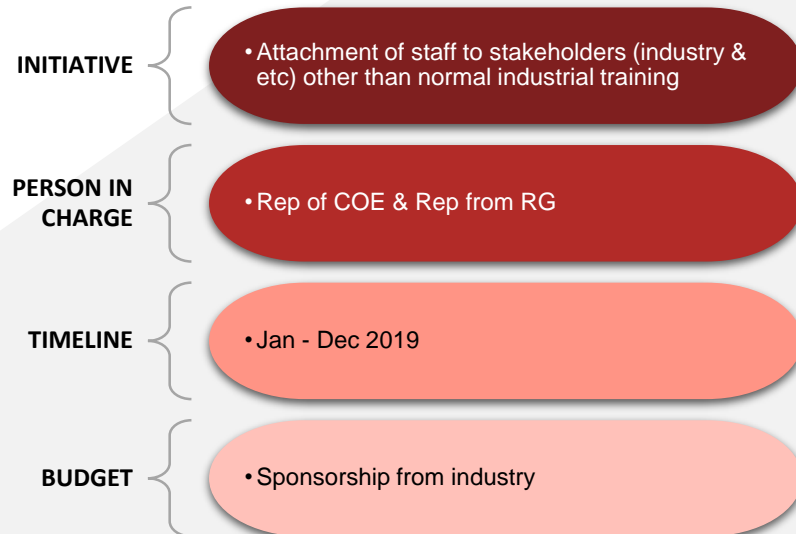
INITIATIVE

• Attachment of staff to stakeholders (industry & etc) other than normal industrial training

PERSON IN CHARGE

• Rep of COE & Rep from RG

TIMELINE

• Jan - Dec 2019

BUDGET

• Sponsorship from industry